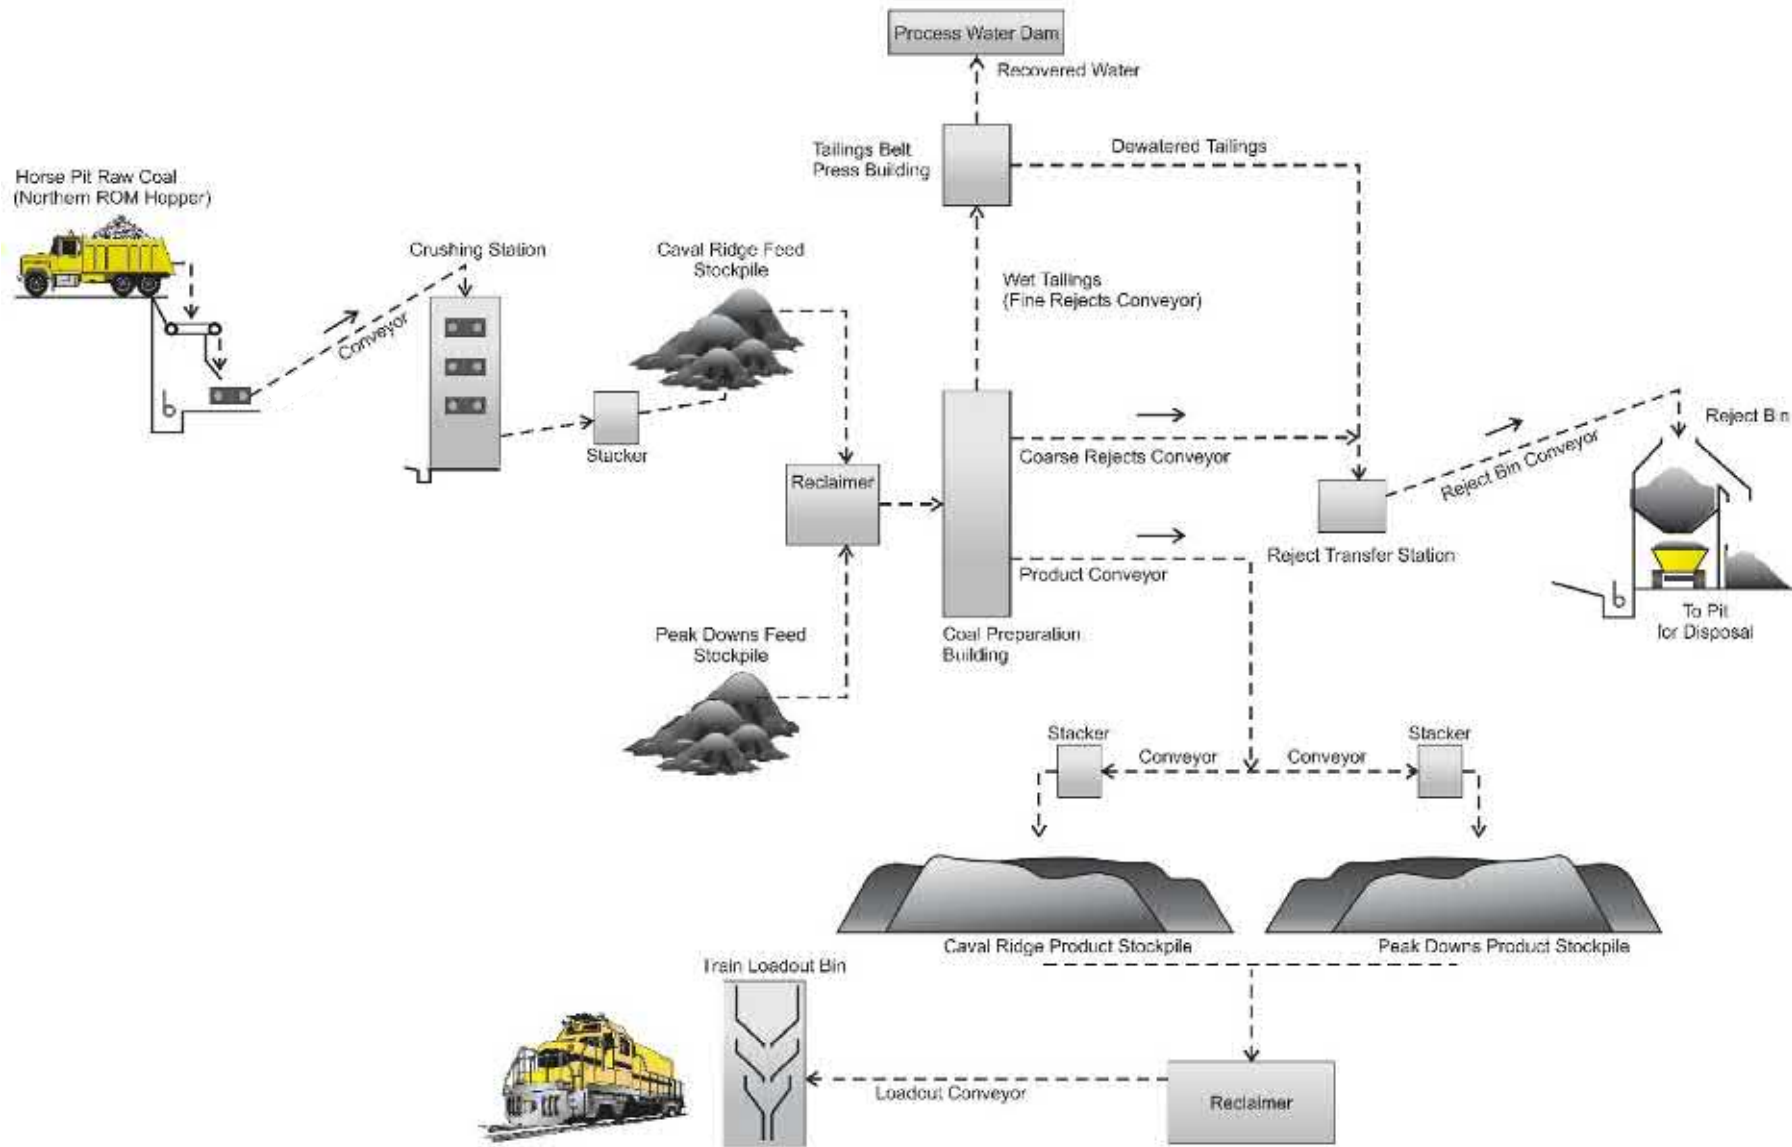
Process Water Dam

Recovered Water

Tailings Belt Press Building

Dewatered Tailings

Horse Pit Raw Coal (Northern ROM Hopper)

Crushing Station

Conveyor

Caval Ridge Feed Stockpile

Wet Tailings (Fine Rejects Conveyor)

Reject B n

Stacker

Reclaimer

Coarse Rejects Conveyor

Reject Bin Conveyor

Reject Transfer Station

Product Conveyor

To Pit for Disposal

Peak Downs Feed Stockpile

Coal Preparation Building

Stacker

Conveyor

Conveyor

Stacker

Caval Ridge Product Stockpile

Peak Downs Product Stockpile

Train Loadout Bin

Loadout Conveyor

Reclaimer